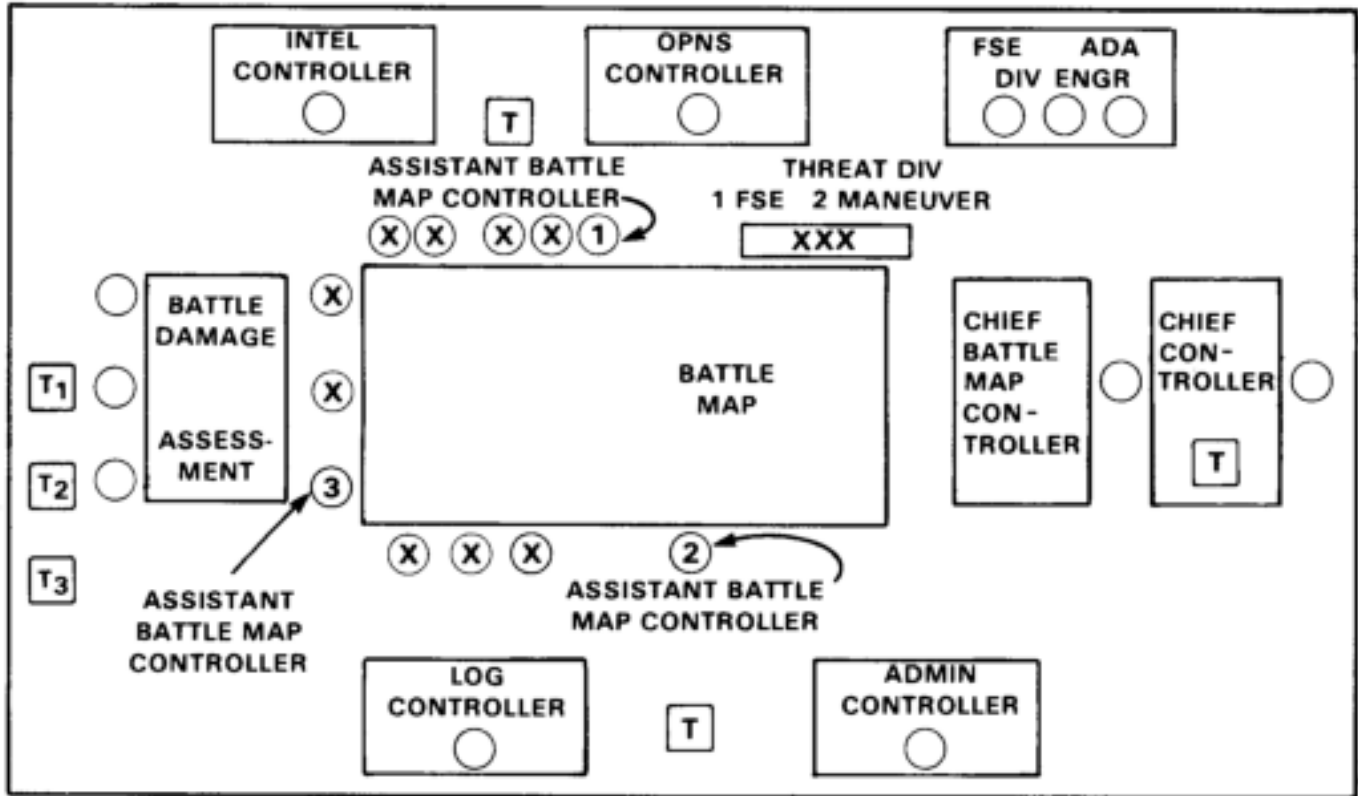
INTEL CONTROLLER

T

OPNS CONTROLLER

FSE ADA
DIV ENGR

ASSISTANT BATTLE MAP CONTROLLER

X X X X 1

THREAT DIV
1 FSE 2 MANEUVER

XXX

BATTLE DAMAGE

ASSESSMENT

$T_1$

$T_2$

$T_3$

X

X

3

BATTLE MAP

CHIEF BATTLE MAP CONTROLLER

CHIEF CONTROLLER

T

X X X

2

ASSISTANT BATTLE MAP CONTROLLER

ASSISTANT BATTLE MAP CONTROLLER

LOG CONTROLLER

T

ADMIN CONTROLLER